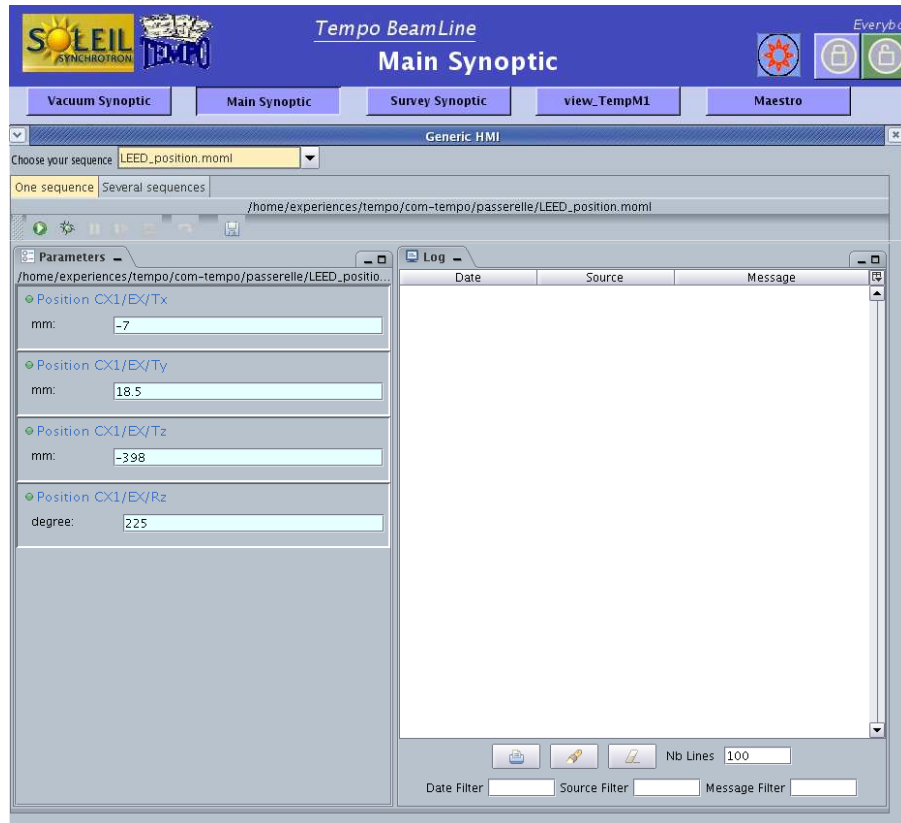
SOLEIL SYNCHROTRON TEMPO

Tempo BeamLine
Main Synoptic

Everybo

Vacuum Synoptic | Main Synoptic | Survey Synoptic | view_TempM1 | Maestro

Generic HMI

Choose your sequence LEED_position.moml

One sequence | Several sequences

/home/experiences/tempo/com-tempo/passerelle/LEED_position.moml

Parameters

/home/experiences/tempo/com-tempo/passerelle/LEED_positio...

Position CX1/EX/Tx
mm: -7

Position CX1/EX/Ty
mm: 18.5

Position CX1/EX/Tz
mm: -398

Position CX1/EX/Rz
degree: 225

Log

| Date | Source | Message |
|---|---|---|

Nb Lines 100

Date Filter | Source Filter | Message Filter